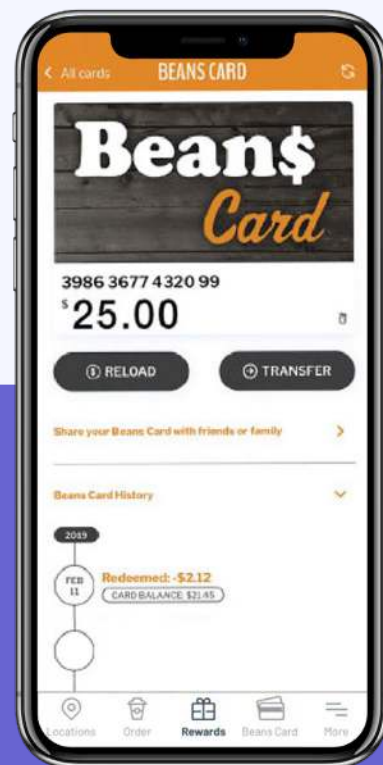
< All cards BEANS CARD

Bean$ Card

3986 3677 4320 99
$25.00

RELOAD
TRANSFER

Share your Beans Card with friends or family >

Beans Card History

2019

FEB 11 Redeemed: -$2.12
CARD BALANCE $21.45

Locations Order Rewards Beans Card More